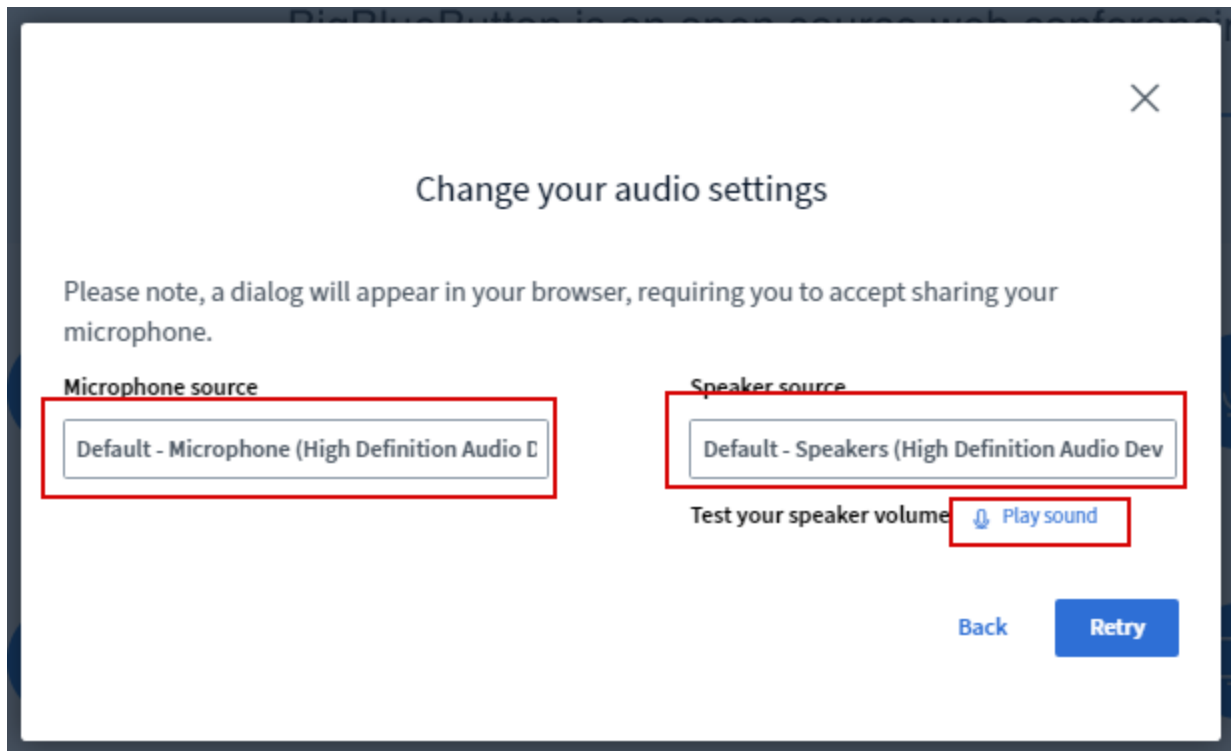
Change your audio settings

Please note, a dialog will appear in your browser, requiring you to accept sharing your microphone.

Microphone source

Default - Microphone (High Definition Audio D

Speaker source

Default - Speakers (High Definition Audio Dev

Test your speaker volume Play sound

Back

Retry